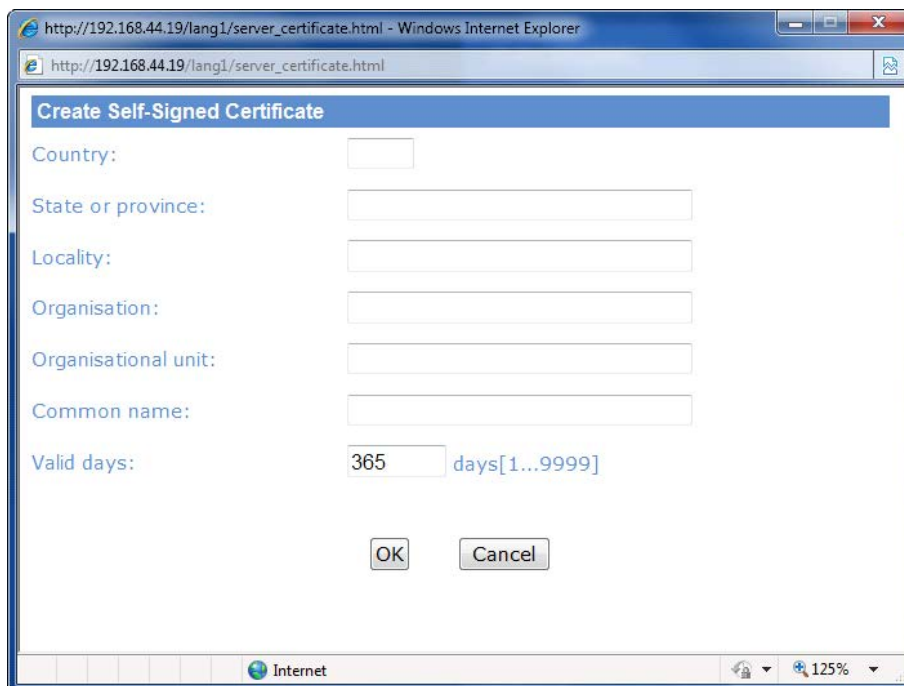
http://192.168.44.19/lang1/server_certificate.html - Windows Internet Explorer

http://192.168.44.19/lang1/server_certificate.html

Create Self-Signed Certificate

Country:

State or province:

Locality:

Organisation:

Organisational unit:

Common name:

Valid days: 365 days[1...9999]

OK Cancel

Internet

125%